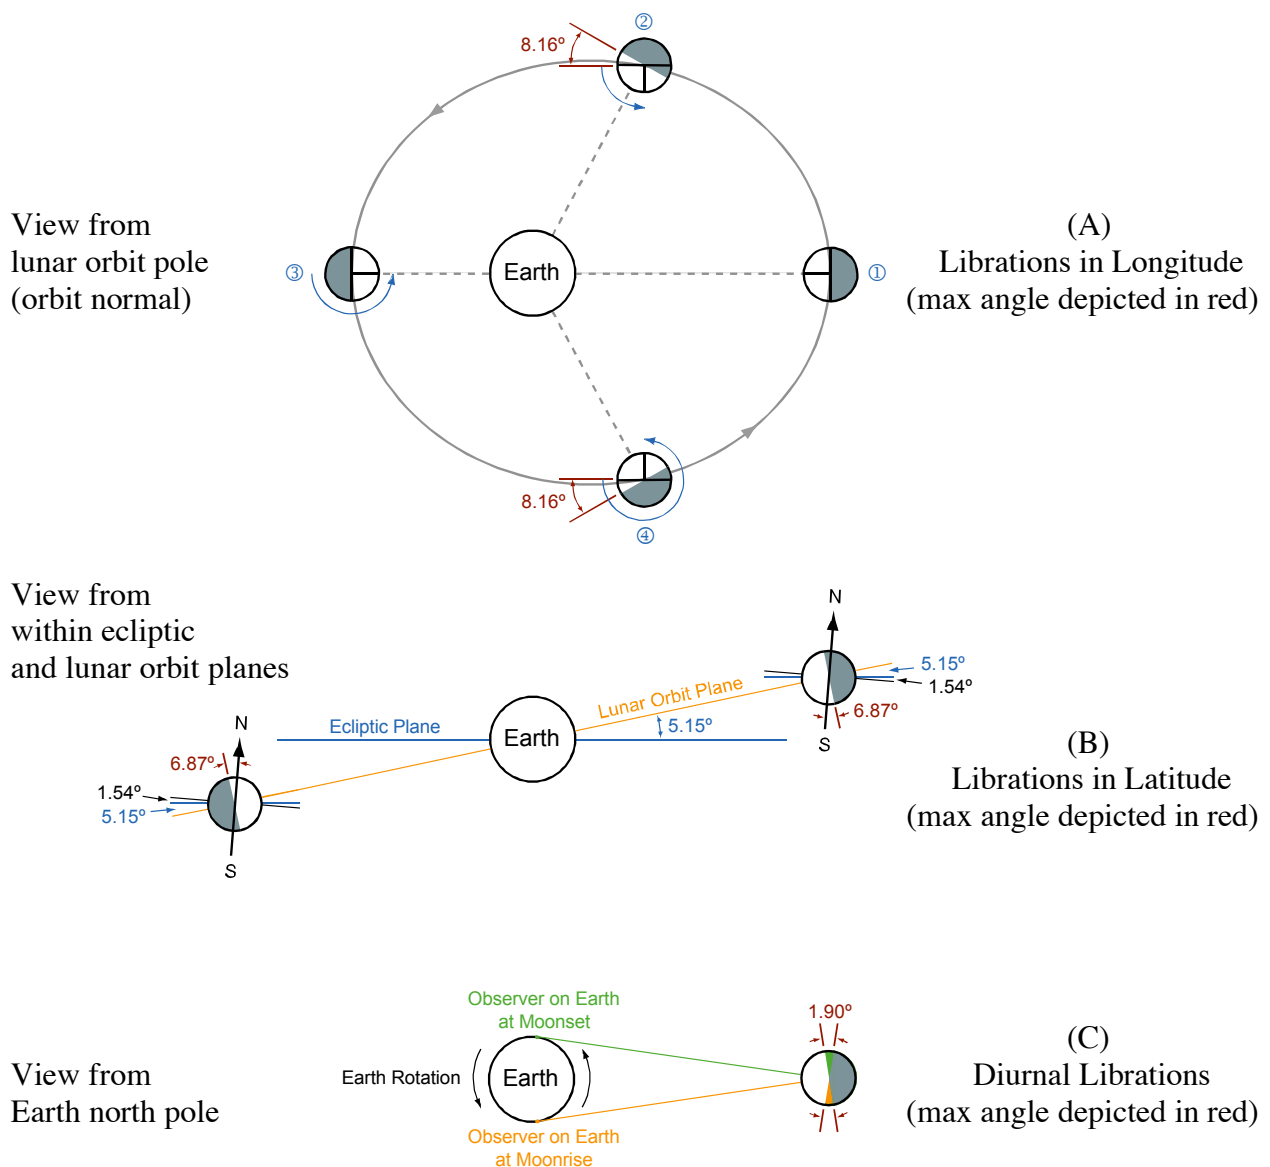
8.16º
②
View from
lunar orbit pole
(orbit normal)
③
Earth
①
(A)
Librations in Longitude
(max angle depicted in red)
8.16º
④

View from
within ecliptic
and lunar orbit planes
N
5.15º
1.54º
6.87º
S
Lunar Orbit Plane
Ecliptic Plane
Earth
5.15º
N
6.87º
1.54º
5.15º
S
(B)
Librations in Latitude
(max angle depicted in red)

Observer on Earth
at Moonset
1.90º
View from
Earth north pole
Earth Rotation
Earth
Observer on Earth
at Moonrise
(C)
Diurnal Librations
(max angle depicted in red)